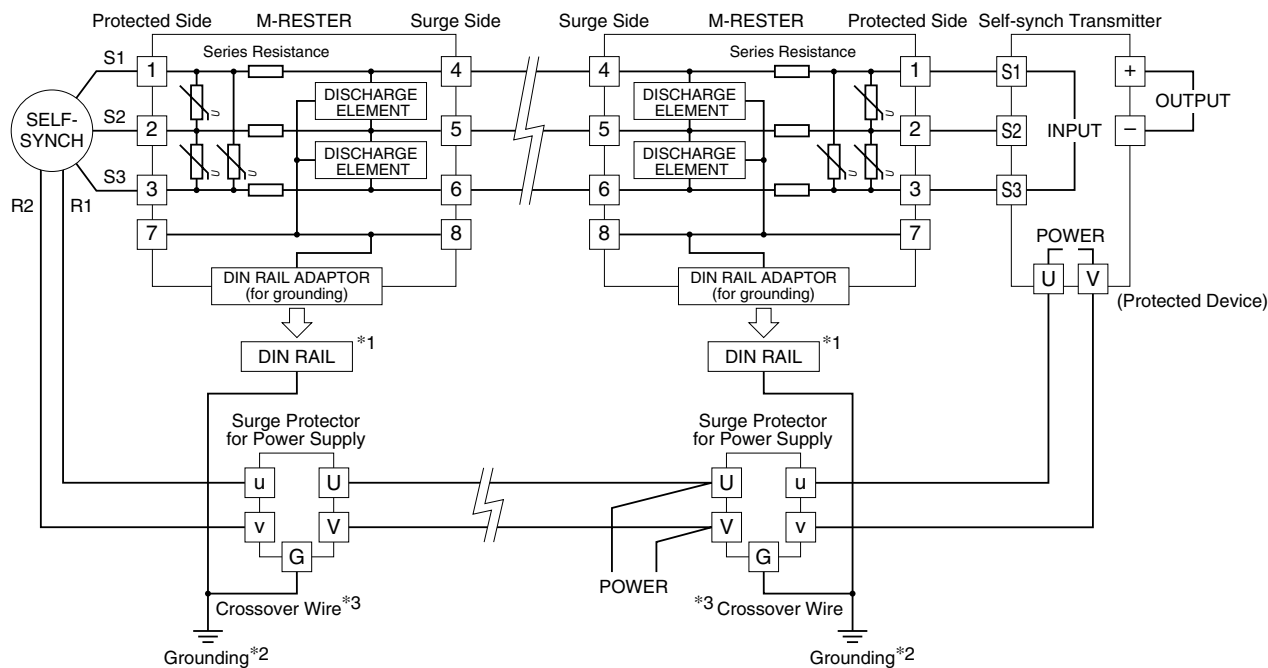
Protected Side M-RESTER Surge Side

Surge Side M-RESTER Protected Side

Self-synch Transmitter

S1 1 Series Resistance 4

4 Series Resistance 1 S1

SELF-SYNCH

S2 2 5

5 2 S2

DISCHARGE ELEMENT

DISCHARGE ELEMENT

DISCHARGE ELEMENT

DISCHARGE ELEMENT

S3 3 6

6 3 S3

INPUT

+

−

OUTPUT

R2 R1

7 8

8 7

POWER

U V

(Protected Device)

DIN RAIL ADAPTOR (for grounding)

DIN RAIL ADAPTOR (for grounding)

DIN RAIL *1

DIN RAIL *1

Surge Protector for Power Supply

Surge Protector for Power Supply

u U

U u

v V

V v

G

G

POWER

Crossover Wire*3

*3 Crossover Wire

Grounding*2

Grounding*2